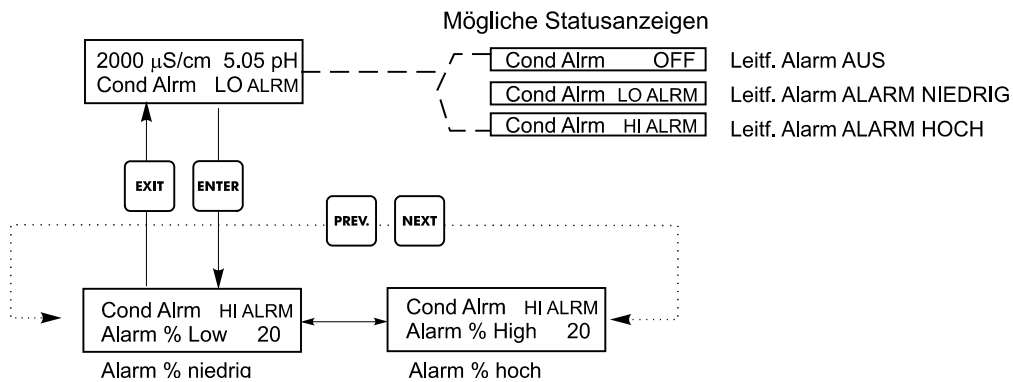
Mögliche Statusanzeigen

2000 µS/cm 5.05 pH
Cond Alrm LO ALRM

Cond Alrm OFF
Leitf. Alarm AUS

Cond Alrm LO ALRM
Leitf. Alarm ALARM NIEDRIG

Cond Alrm HI ALRM
Leitf. Alarm ALARM HOCH

EXIT

ENTER

PREV.

NEXT

Cond Alrm HI ALRM
Alarm % Low 20

Alarm % niedrig

Cond Alrm HI ALRM
Alarm % High 20

Alarm % hoch